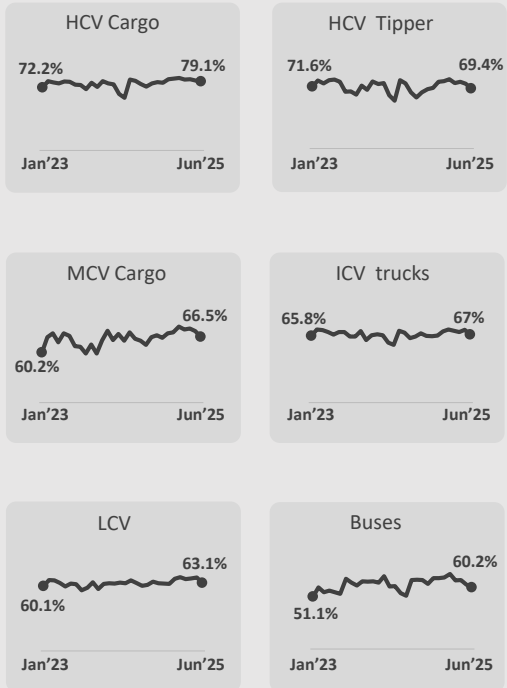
HCV Cargo

72.2%

79.1%

Jan'23

Jun'25

HCV Tipper

71.6%

69.4%

Jan'23

Jun'25

MCV Cargo

66.5%

60.2%

Jan'23

Jun'25

ICV trucks

65.8%

67%

Jan'23

Jun'25

LCV

63.1%

60.1%

Jan'23

Jun'25

Buses

60.2%

51.1%

Jan'23

Jun'25